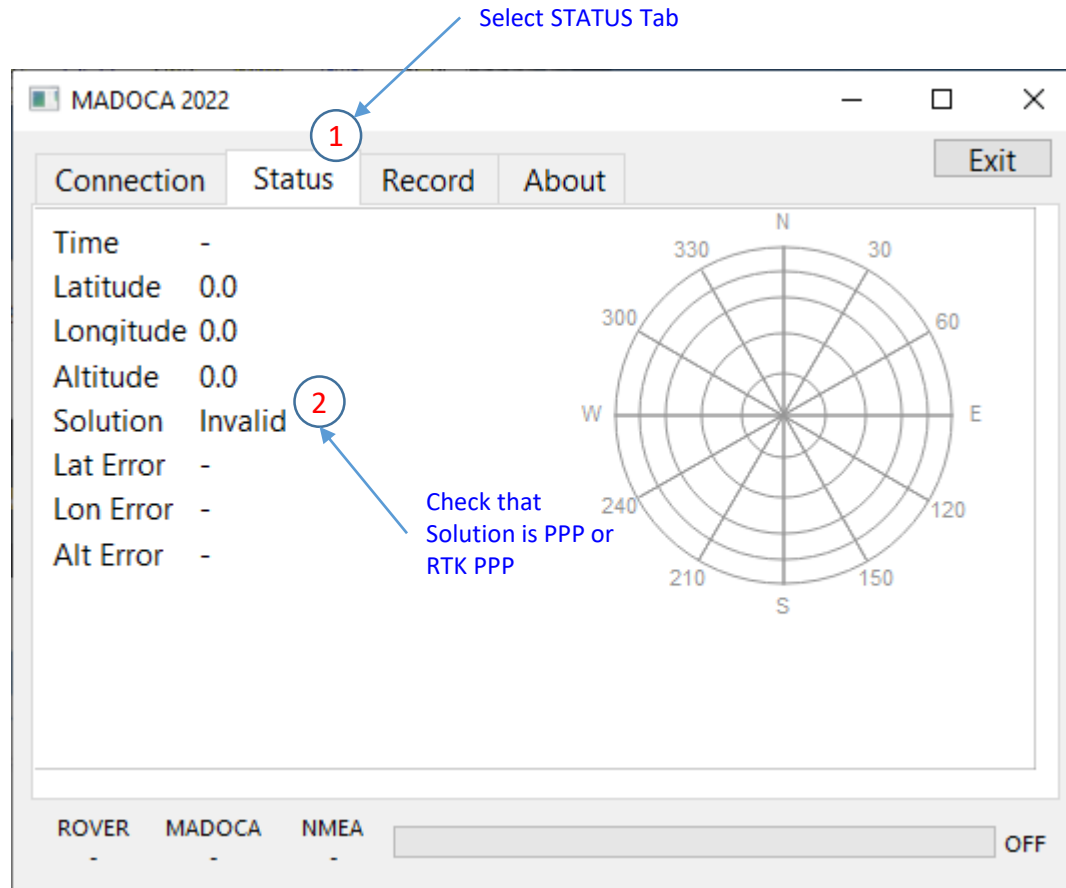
Select STATUS Tab

MADOCA 2022

1

Connection Status Record About

Exit

Time -
Latitude 0.0
Longitude 0.0
Altitude 0.0
Solution Invalid
Lat Error -
Lon Error -
Alt Error -

2

Check that Solution is PPP or RTK PPP

N
30
60
E
120
150
S
210
240
W
300
330

ROVER
-
MADOCA
-
NMEA
-
OFF